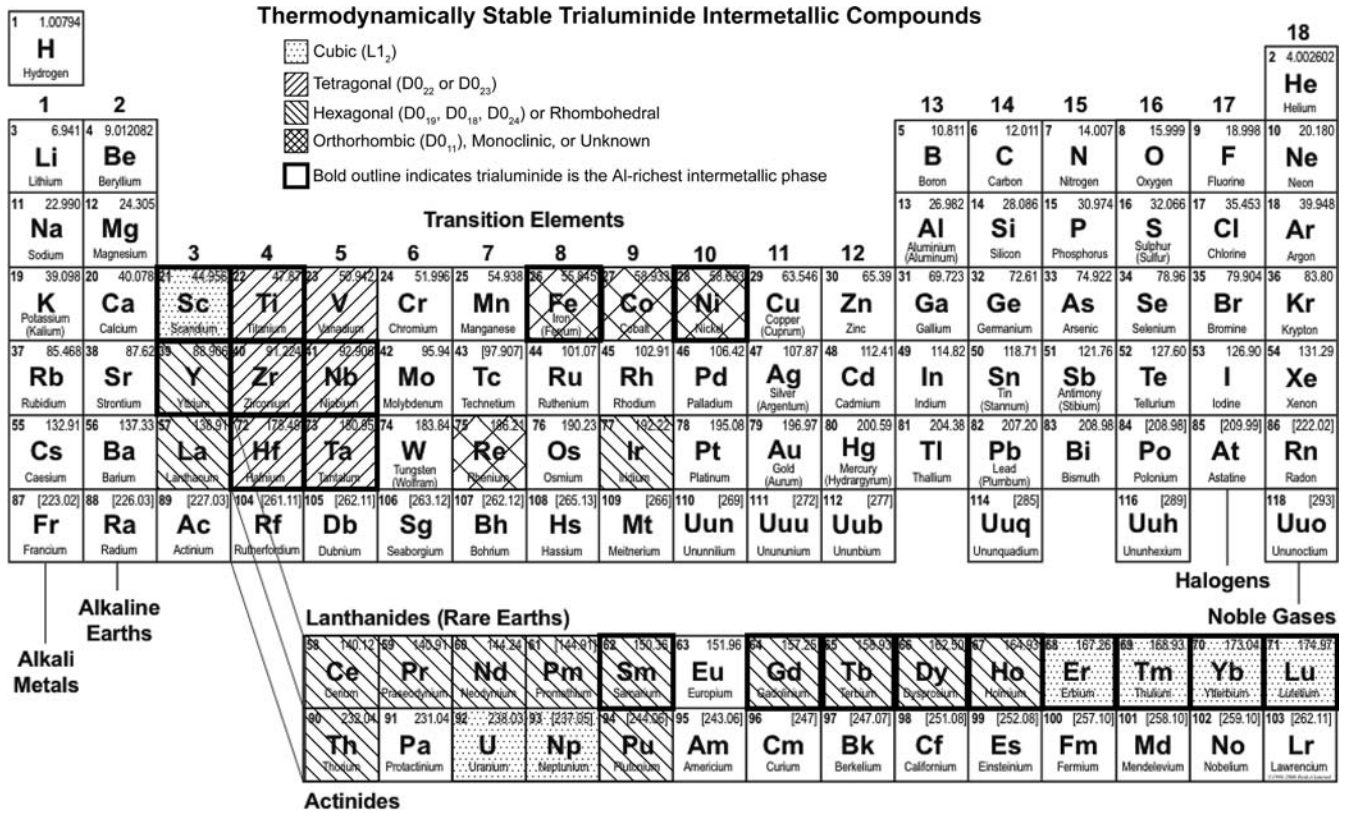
Thermodynamically Stable Trialuminide Intermetallic Compounds

Cubic ($L1_2$)
Tetragonal ($D0_{22}$ or $D0_{23}$)
Hexagonal ($D0_{19}$, $D0_{18}$, $D0_{24}$) or Rhombohedral
Orthorhombic ($D0_{11}$), Monoclinic, or Unknown
Bold outline indicates trialuminide is the Al-richest intermetallic phase

1 1.00794 H Hydrogen

18
2 4.002602 He Helium

1 2 13 14 15 16 17

3 6.941 Li Lithium
4 9.012082 Be Beryllium
5 10.811 B Boron
6 12.011 C Carbon
7 14.007 N Nitrogen
8 15.999 O Oxygen
9 18.998 F Fluorine
10 20.180 Ne Neon

11 22.990 Na Sodium
12 24.305 Mg Magnesium

Transition Elements

13 26.982 Al Aluminium (Aluminum)
14 28.086 Si Silicon
15 30.974 P Phosphorus
16 32.066 S Sulphur (Sulfur)
17 35.453 Cl Chlorine
18 39.948 Ar Argon

3 4 5 6 7 8 9 10 11 12

19 39.098 K Potassium (Kalium)
20 40.078 Ca Calcium
21 44.956 Sc Scandium
22 47.87 Ti Titanium
23 50.942 V Vanadium
24 51.996 Cr Chromium
25 54.938 Mn Manganese
26 55.845 Fe Iron (Ferrum)
27 58.933 Co Cobalt
28 58.693 Ni Nickel
29 63.546 Cu Copper (Cuprum)
30 65.39 Zn Zinc
31 69.723 Ga Gallium
32 72.61 Ge Germanium
33 74.922 As Arsenic
34 78.96 Se Selenium
35 79.904 Br Bromine
36 83.80 Kr Krypton

37 85.468 Rb Rubidium
38 87.62 Sr Strontium
39 88.906 Y Yttrium
40 91.224 Zr Zirconium
41 92.906 Nb Niobium
42 95.94 Mo Molybdenum
43 [97.907] Tc Technetium
44 101.07 Ru Ruthenium
45 102.91 Rh Rhodium
46 106.42 Pd Palladium
47 107.87 Ag Silver (Argentum)
48 112.41 Cd Cadmium
49 114.82 In Indium
50 118.71 Sn Tin (Stannum)
51 121.76 Sb Antimony (Stibium)
52 127.60 Te Tellurium
53 126.90 I Iodine
54 131.29 Xe Xenon

55 132.91 Cs Caesium
56 137.33 Ba Barium
57 138.91 La Lanthanum
72 178.49 Hf Hafnium
73 180.95 Ta Tantalum
74 183.84 W Tungsten (Wolfram)
75 186.21 Re Rhenium
76 190.23 Os Osmium
77 192.22 Ir Iridium
78 195.08 Pt Platinum
79 196.97 Au Gold (Aurum)
80 200.59 Hg Mercury (Hydrargyrum)
81 204.38 Tl Thallium
82 207.20 Pb Lead (Plumbum)
83 208.98 Bi Bismuth
84 [208.98] Po Polonium
85 [209.99] At Astatine
86 [222.02] Rn Radon

87 [223.02] Fr Francium
88 [226.03] Ra Radium
89 [227.03] Ac Actinium
104 [261.11] Rf Rutherfordium
105 [262.11] Db Dubnium
106 [263.12] Sg Seaborgium
107 [262.12] Bh Bohrium
108 [265.13] Hs Hassium
109 [266] Mt Meitnerium
110 [269] Uun Ununnilium
111 [272] Uuu Unununium
112 [277] Uub Ununbium
114 [285] Uuq Ununquadium
116 [289] Uuh Ununhexium
118 [293] Uuo Ununoctium

Halogens
Noble Gases
Alkaline Earths
Alkali Metals

Lanthanides (Rare Earths)

58 140.12 Ce Cerium
59 140.91 Pr Praseodymium
60 144.24 Nd Neodymium
61 [144.91] Pm Promethium
62 150.36 Sm Samarium
63 151.96 Eu Europium
64 157.26 Gd Gadolinium
65 158.93 Tb Terbium
66 162.50 Dy Dysprosium
67 164.93 Ho Holmium
68 167.26 Er Erbium
69 168.93 Tm Thulium
70 173.04 Yb Ytterbium
71 174.97 Lu Lutetium

90 232.04 Th Thorium
91 231.04 Pa Protactinium
92 238.03 U Uranium
93 [237.05] Np Neptunium
94 [244.06] Pu Plutonium
95 [243.06] Am Americium
96 [247] Cm Curium
97 [247.07] Bk Berkelium
98 [251.08] Cf Californium
99 [252.08] Es Einsteinium
100 [257.10] Fm Fermium
101 [258.10] Md Mendelevium
102 [259.10] No Nobelium
103 [262.11] Lr Lawrencium

Actinides